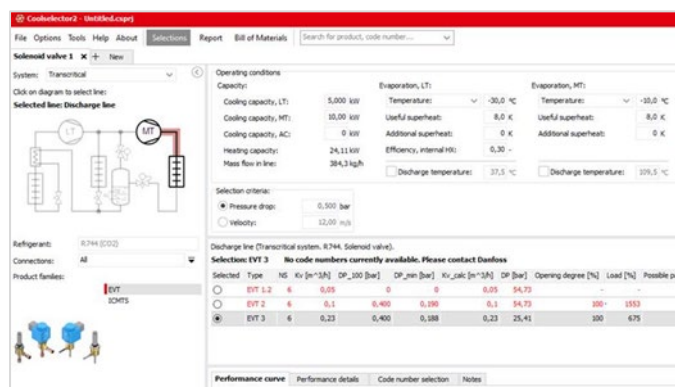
Coolselector2 - Untitled.csprj

File Options Tools Help About Selections Report Bill of Materials Search for product, code number...

Solenoid valve 1 × + New

System: Transcritical

Click on diagram to select line:
Selected line: Discharge line

LT
MT

Refrigerant: R744 (CO2)
Connections: All
Product families:
EVT
ICMTS

Operating conditions
Capacity:
Cooling capacity, LT: 5,000 kW
Cooling capacity, MT: 10,00 kW
Cooling capacity, AC: 0 kW
Heating capacity: 24,11 kW
Mass flow in line: 384,3 kg/h

Evaporation, LT:
Temperature: -30,0 °C
Useful superheat: 8,0 K
Additional superheat: 0 K
Efficiency, internal HX: 0,30 -
Discharge temperature: 37,5 °C

Evaporation, MT:
Temperature: -10,0 °C
Useful superheat: 8,0 K
Additional superheat: 0 K
Discharge temperature: 109,5 °C

Selection criteria:
Pressure drop: 0,500 bar
Velocity: 12,00 m/s

Discharge line (Transcritical system. R744. Solenoid valve).
Selection: EVT 3 No code numbers currently available. Please contact Danfoss

| Selected | Type | NS | Kv [m^3/h] | DP_100 [bar] | DP_min [bar] | Kv_calc [m^3/h] | DP [bar] | Opening degree [%] | Load [%] | Possible p |
|---|---|---|---|---|---|---|---|---|---|---|
| | EVT 1.2 | 6 | 0,05 | 0 | 0 | 0,05 | 54,73 | - | - | |
| | EVT 2 | 6 | 0,1 | 0,400 | 0,190 | 0,1 | 54,73 | 100 - | 1553 | |
| | EVT 3 | 6 | 0,23 | 0,400 | 0,188 | 0,23 | 25,41 | 100 | 675 | |

Performance curve | Performance details | Code number selection | Notes